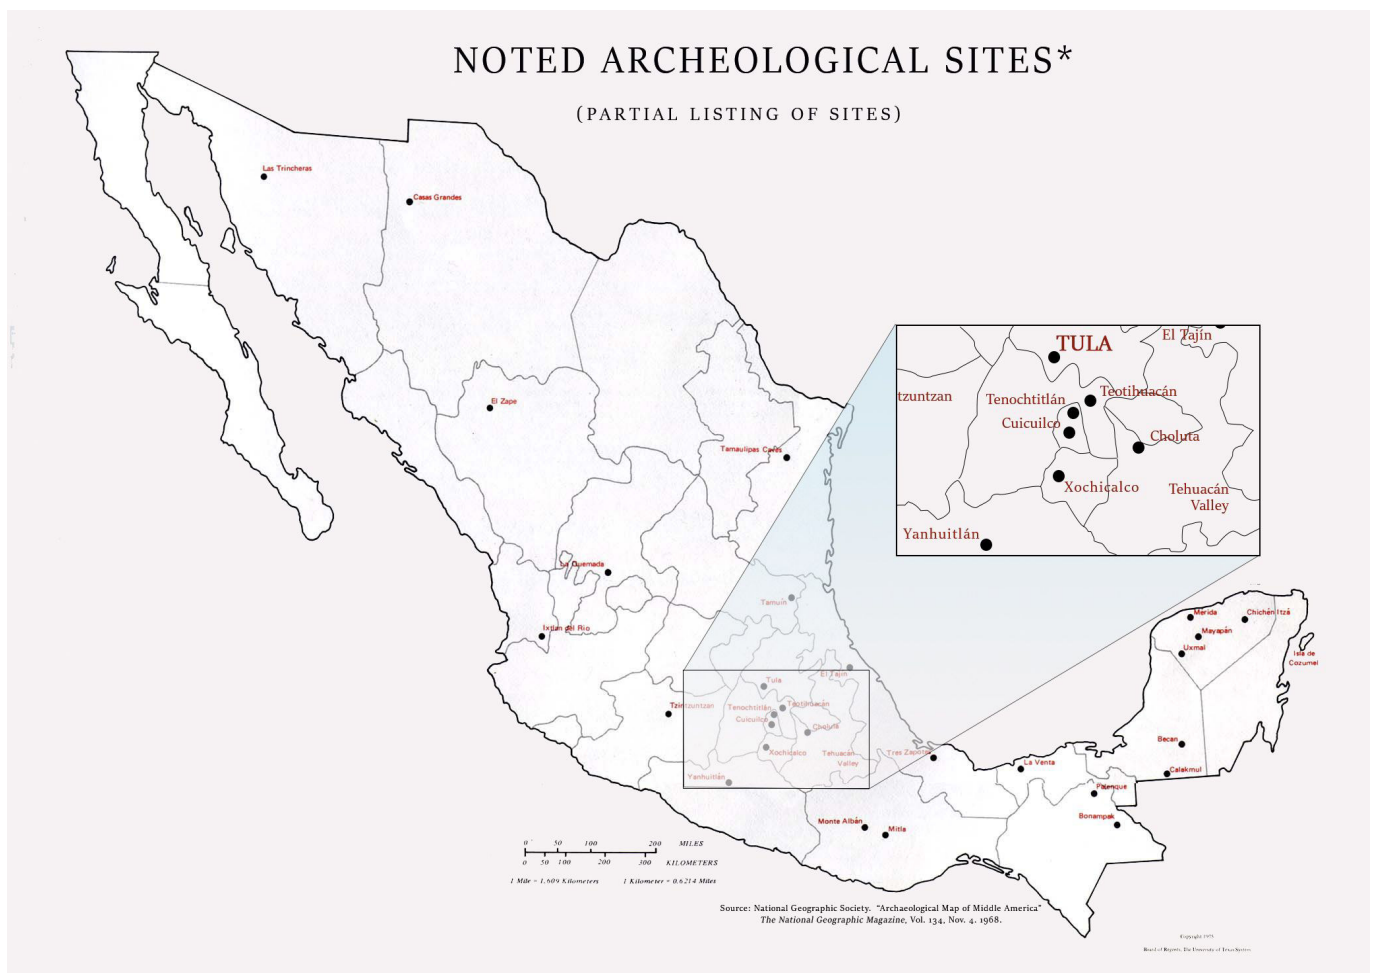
NOTED ARCHEOLOGICAL SITES*

(PARTIAL LISTING OF SITES)

Las Trincheras

Casas Grandes

El Zape

Tamaulipas Caves

La Quemada

Ixtlan del Rio

Tamuín

TULA

El Tajín

tzuntzan

Tenochtitlán

Teotihuacán

Cuicuilco

Choluta

Xochicalco

Tehuacán Valley

Yanhuitlán

Tula

El Tajín

Tenochtitlán

Teotihuacán

Cuicuilco

Choluta

Tzintzuntzan

Xochicalco

Tehuacán Valley

Yanhuitlán

Tres Zapotes

Monte Albán

Mitla

Merida

Chichén Itzá

Mayapán

Uxmal

Isla de Cozumel

Becan

Calakmul

La Venta

Palenque

Bonampak

0 50 100 200 MILES

0 50 100 200 300 KILOMETERS

1 Mile = 1.609 Kilometers 1 Kilometer = 0.6214 Miles

Source: National Geographic Society. "Archaeological Map of Middle America" The National Geographic Magazine, Vol. 134, Nov. 4. 1968.

Copyright 1975

Board of Regents, The University of Texas System